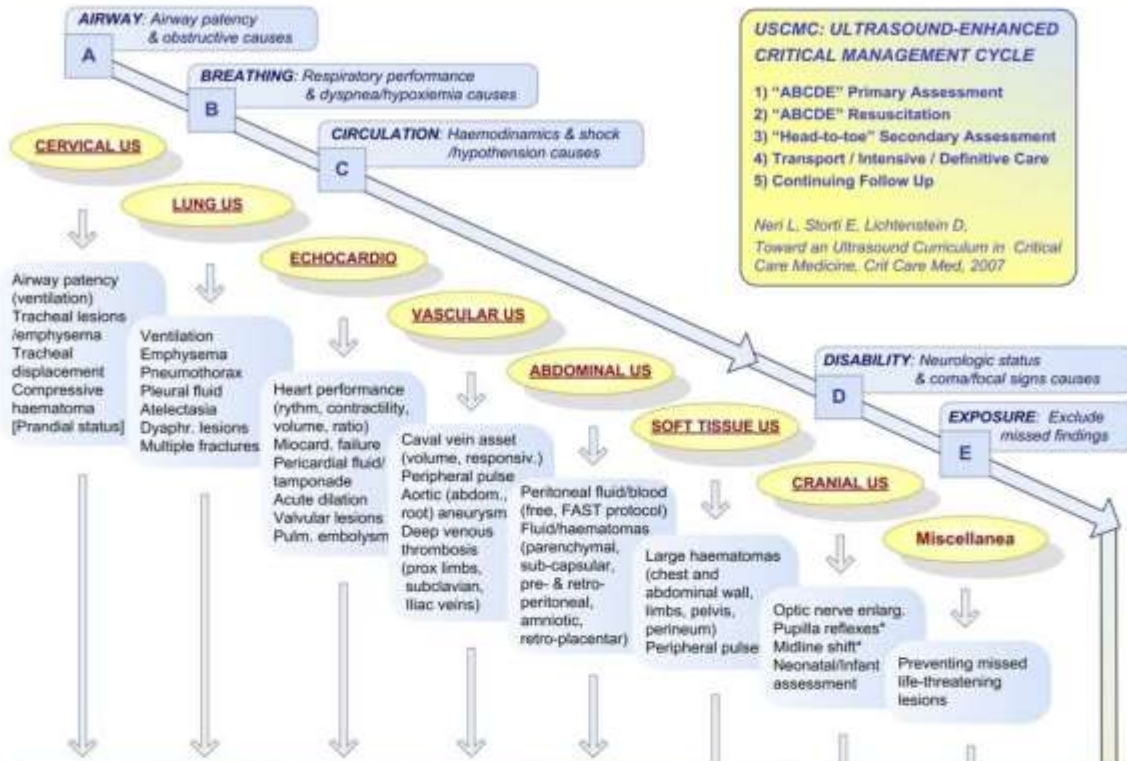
AIRWAY: Airway patency & obstructive causes

A

BREATHING: Respiratory performance & dyspnea/hypoxiemia causes

B

CIRCULATION: Haemodinamics & shock /hypothension causes

C

USCMC: ULTRASOUND-ENHANCED CRITICAL MANAGEMENT CYCLE

1) "ABCDE" Primary Assessment
2) "ABCDE" Resuscitation
3) "Head-to-toe" Secondary Assessment
4) Transport / Intensive / Definitive Care
5) Continuing Follow Up

Neri L, Storti E, Lichtenstein D, Toward an Ultrasound Curriculum in Critical Care Medicine, Crit Care Med, 2007

CERVICAL US

Airway patency (ventilation)
Tracheal lesions /emphysema
Tracheal displacement
Compressive haematoma
[Prandial status]

LUNG US

Ventilation
Emphysema
Pneumothorax
Pleural fluid
Atelectasia
Dyaphr. lesions
Multiple fractures

ECHOCARDIO

Heart performance (rythm, contractility, volume, ratio)
Miocard. failure
Pericardial fluid/ tamponade
Acute dilation
Valvular lesions
Pulm. embolysm

VASCULAR US

Caval vein asset (volume, responsiv.)
Peripheral pulse
Aortic (abdom., root) aneurysm
Deep venous thrombosis (prox limbs, subclavian, iliac veins)

ABDOMINAL US

Peritoneal fluid/blood (free, FAST protocol)
Fluid/haematomas (parenchymal, sub-capsular, pre- & retro-peritoneal, amniotic, retro-placentar)

DISABILITY: Neurologic status & coma/focal signs causes

D

EXPOSURE: Exclude missed findings

E

SOFT TISSUE US

Large haematomas (chest and abdominal wall, limbs, pelvis, perineum)
Peripheral pulse

CRANIAL US

Optic nerve enlarg.
Pupilla reflexes*
Midline shift*
Neonatal/Infant assessment

Miscellanea

Preventing missed life-threatening lesions